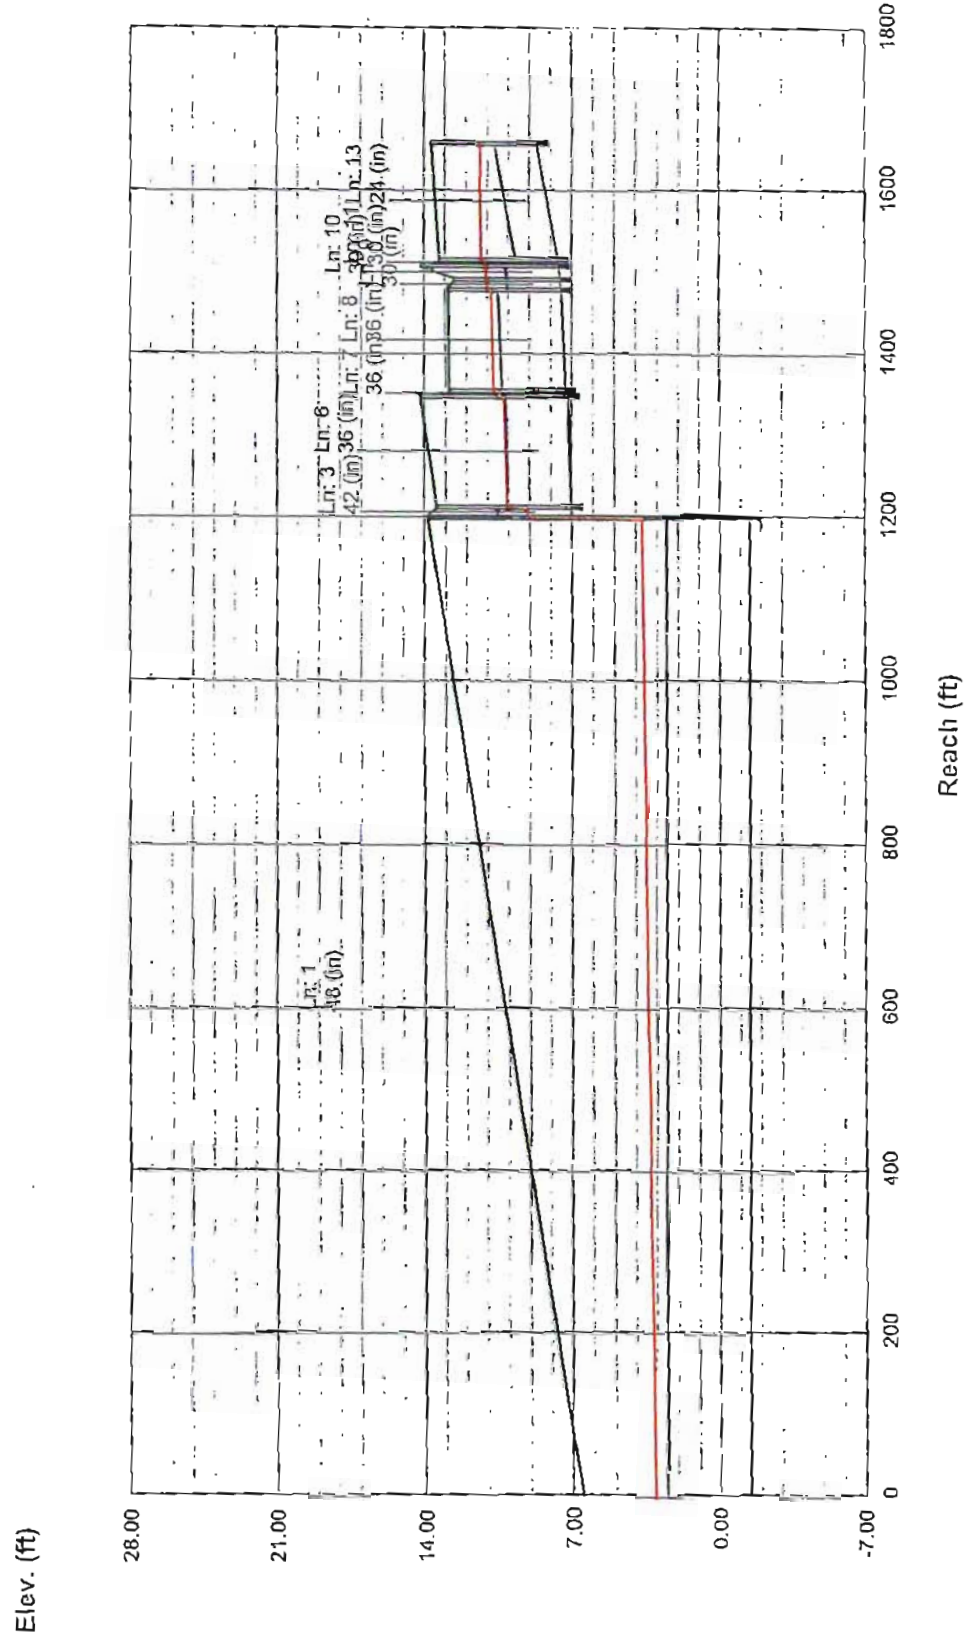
Elev. (ft)

28.00
21.00
14.00
7.00
0.00
-7.00

0
200
400
600
800
1000
1200
1400
1600
1800

Reach (ft)

Ln: 1
48 (in)

Ln: 3
42 (in)

Ln: 6
36 (in)

Ln: 7
36 (in)

Ln: 8
36 (in)

36 (in)

Ln: 10
30 (in)

30 (in)

30 (in)

Ln: 11

Ln: 13
24 (in)